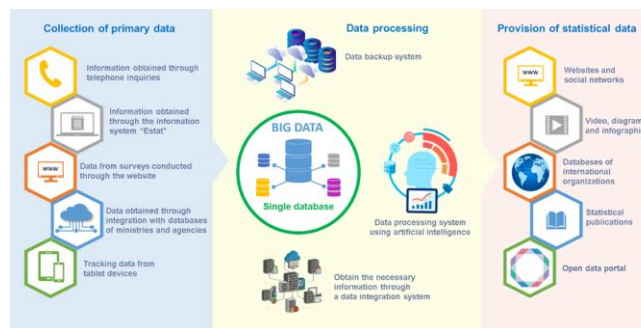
Collection of primary data

Information obtained through telephone inquiries

Information obtained through the information system "Estat"

Data from surveys conducted through the website

Data obtained through integration with databases of ministries and agencies

Tracking data from tablet devices

Data processing

Data backup system

BIG DATA

Single database

Data processing system using artificial intelligence

Obtain the necessary information through a data integration system

Provision of statistical data

www

Websites and social networks

Video, diagram and infograph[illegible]

Databases of international organizations

Statistical publications

Open data portal